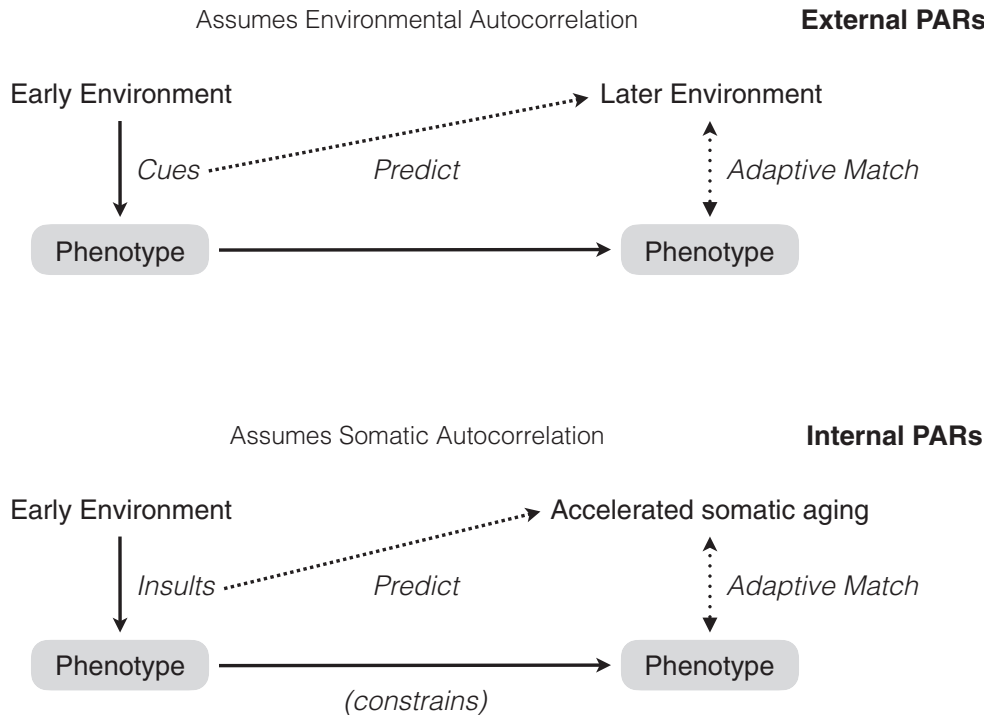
Assumes Environmental Autocorrelation

External PARs

Early Environment

Later Environment

Cues

Predict

Adaptive Match

Phenotype

Phenotype

Assumes Somatic Autocorrelation

Internal PARs

Early Environment

Accelerated somatic aging

Insults

Predict

Adaptive Match

Phenotype

Phenotype

(constrains)